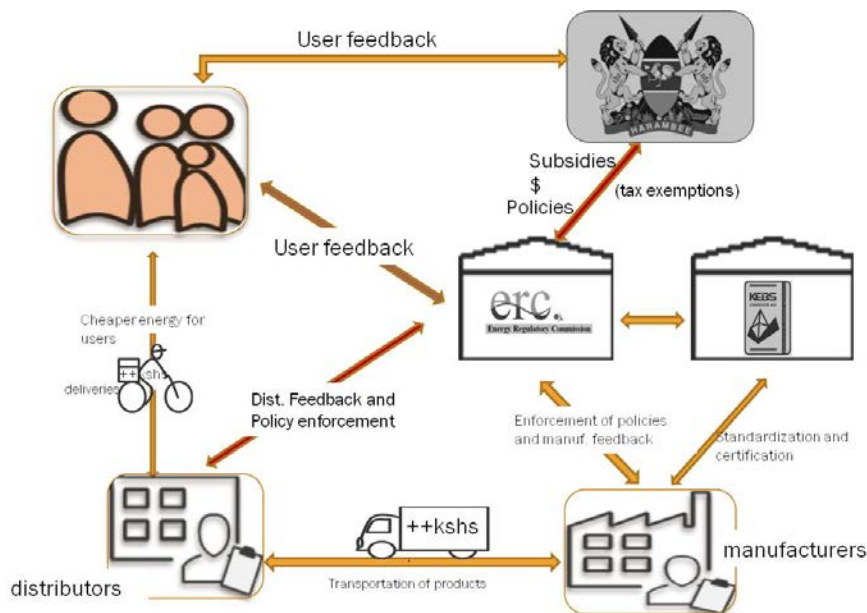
User feedback

HARAMBEE

Subsidies
$
Policies

(tax exemptions)

User feedback

erc
Energy Regulatory Commission

KEBS

Cheaper energy for users

++kshs

deliveries

Dist. Feedback and Policy enforcement

Enforcement of policies and manuf. feedback

Standardization and certification

++kshs

distributors

Transportation of products

manufacturers